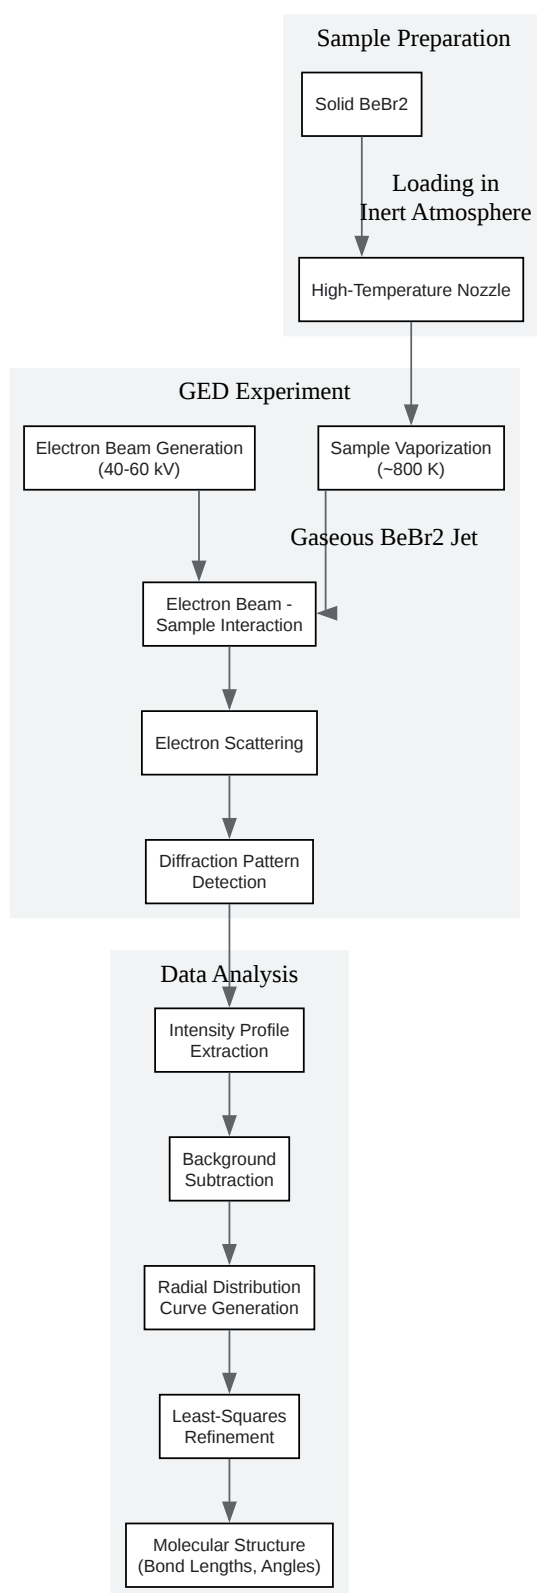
Sample Preparation

Solid BeBr2

Loading in Inert Atmosphere

High-Temperature Nozzle

GED Experiment

Electron Beam Generation (40-60 kV)

Sample Vaporization (~800 K)

Gaseous BeBr2 Jet

Electron Beam - Sample Interaction

Electron Scattering

Diffraction Pattern Detection

Data Analysis

Intensity Profile Extraction

Background Subtraction

Radial Distribution Curve Generation

Least-Squares Refinement

Molecular Structure (Bond Lengths, Angles)